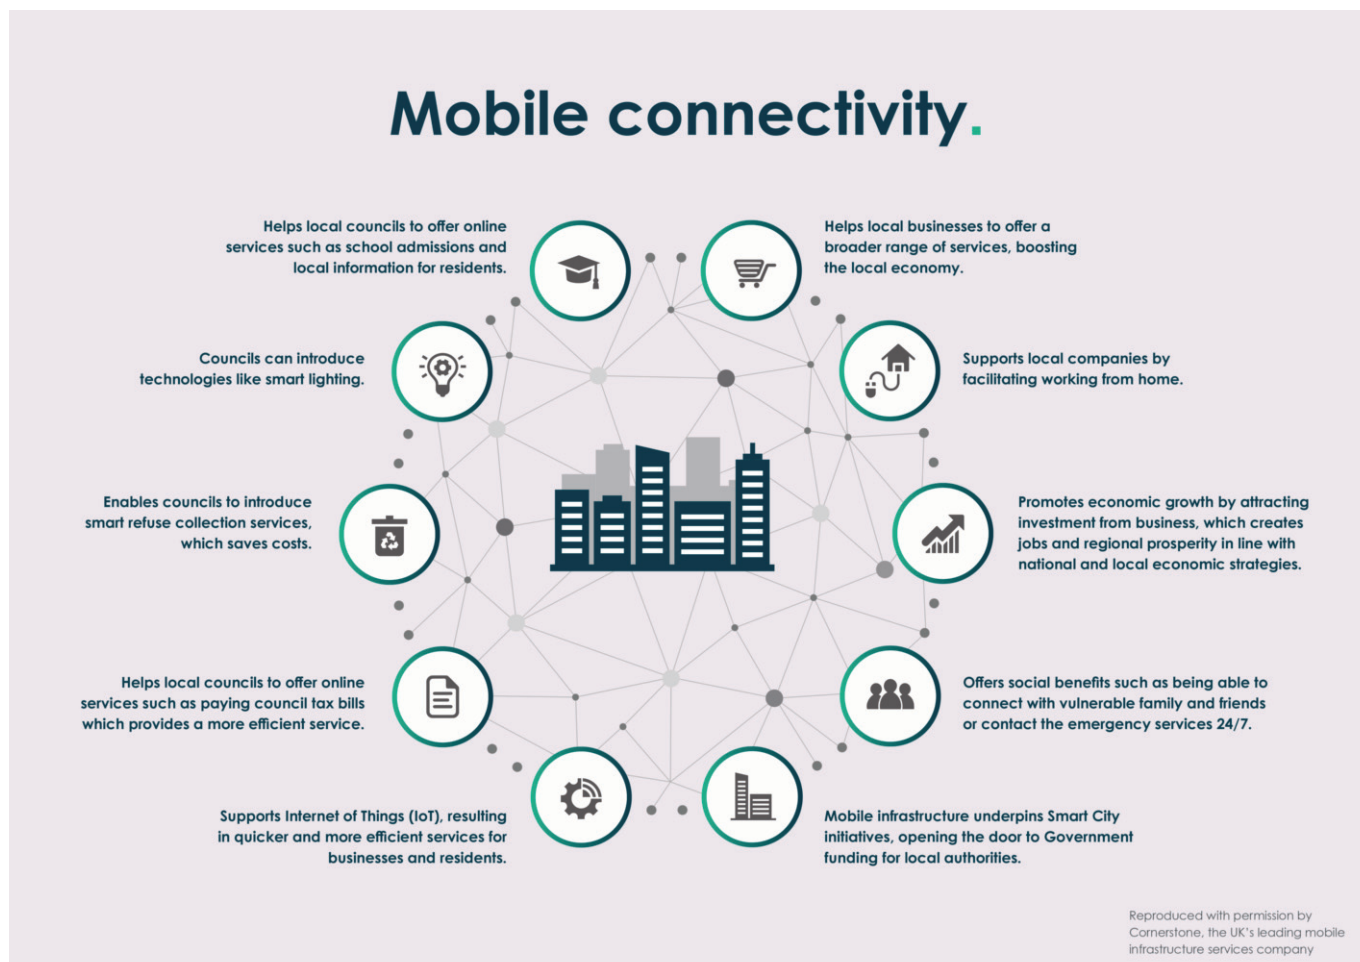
Mobile connectivity.

Helps local councils to offer online services such as school admissions and local information for residents.

Helps local businesses to offer a broader range of services, boosting the local economy.

Councils can introduce technologies like smart lighting.

Supports local companies by facilitating working from home.

Enables councils to introduce smart refuse collection services, which saves costs.

Promotes economic growth by attracting investment from business, which creates jobs and regional prosperity in line with national and local economic strategies.

Helps local councils to offer online services such as paying council tax bills which provides a more efficient service.

Offers social benefits such as being able to connect with vulnerable family and friends or contact the emergency services 24/7.

Supports Internet of Things (IoT), resulting in quicker and more efficient services for businesses and residents.

Mobile infrastructure underpins Smart City initiatives, opening the door to Government funding for local authorities.

Reproduced with permission by Cornerstone, the UK's leading mobile infrastructure services company